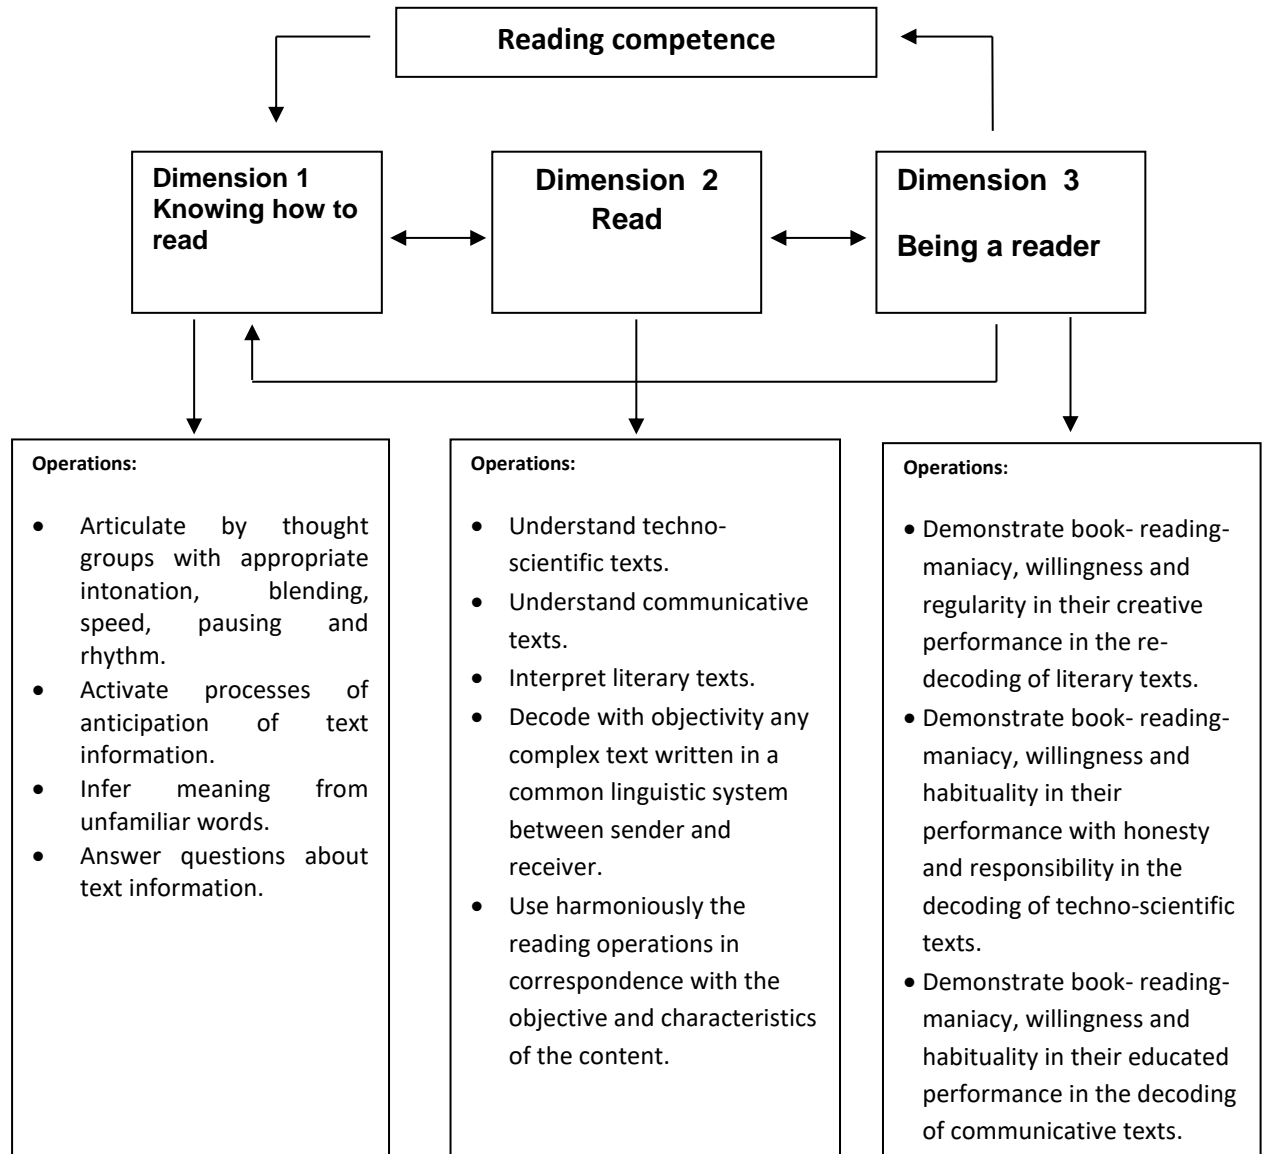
Reading competence

Dimension 1
Knowing how to read

Dimension 2
Read

Dimension 3
Being a reader

Operations:

- Articulate by thought groups with appropriate intonation, blending, speed, pausing and rhythm.
- Activate processes of anticipation of text information.
- Infer meaning from unfamiliar words.
- Answer questions about text information.

Operations:

- Understand techno-scientific texts.
- Understand communicative texts.
- Interpret literary texts.
- Decode with objectivity any complex text written in a common linguistic system between sender and receiver.
- Use harmoniously the reading operations in correspondence with the objective and characteristics of the content.

Operations:

- Demonstrate book- reading-maniacy, willingness and regularity in their creative performance in the re-decoding of literary texts.
- Demonstrate book- reading-maniacy, willingness and habituality in their performance with honesty and responsibility in the decoding of techno-scientific texts.
- Demonstrate book- reading-maniacy, willingness and habituality in their educated performance in the decoding of communicative texts.